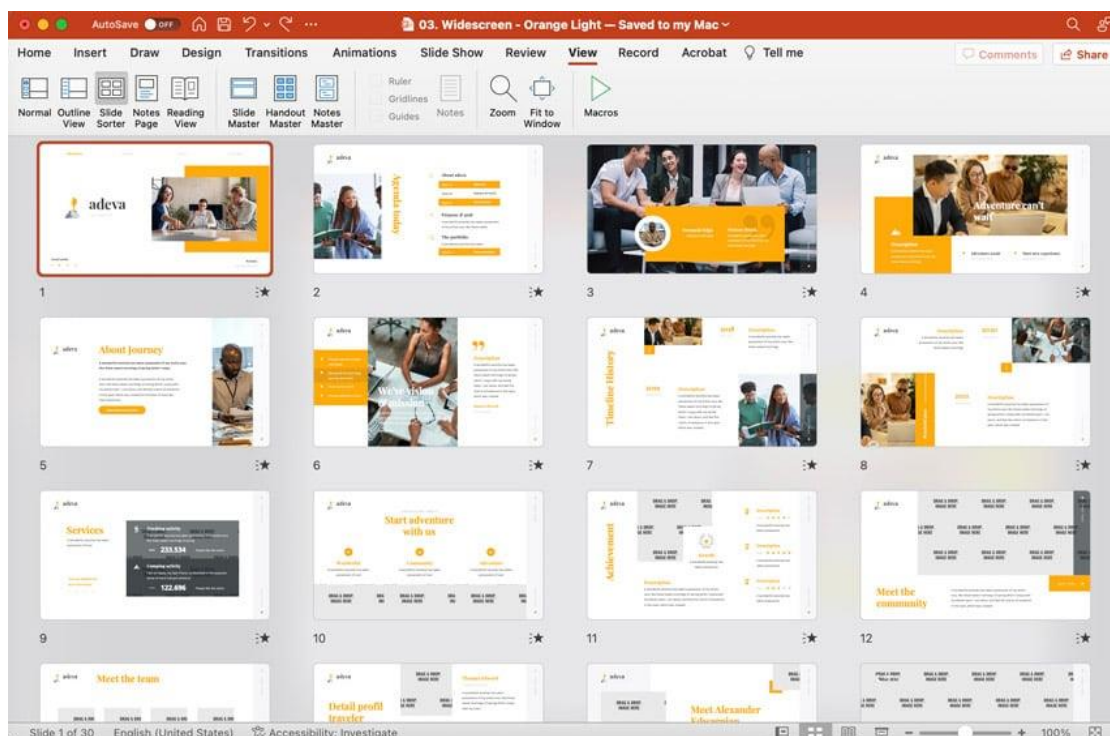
AutoSave OFF 03. Widescreen - Orange Light — Saved to my Mac

Home Insert Draw Design Transitions Animations Slide Show Review View Record Acrobat Tell me Comments Share

Normal Outline View Slide Sorter Notes Page Reading View Slide Master Handout Master Notes Master Ruler Gridlines Guides Notes Zoom Fit to Window Macros

adeva

1

Agenda today

2

3

Adventure can't wait

4

About Journey

5

We're vision & mission

6

Timeline History

7

8

Services

233.534

122.696

9

Start adventure with us

10

Achievement

11

Meet the community

12

Meet the team

Detail profil traveler

Meet Alexander

Slide 1 of 30 English (United States) Accessibility: Investigate 100%